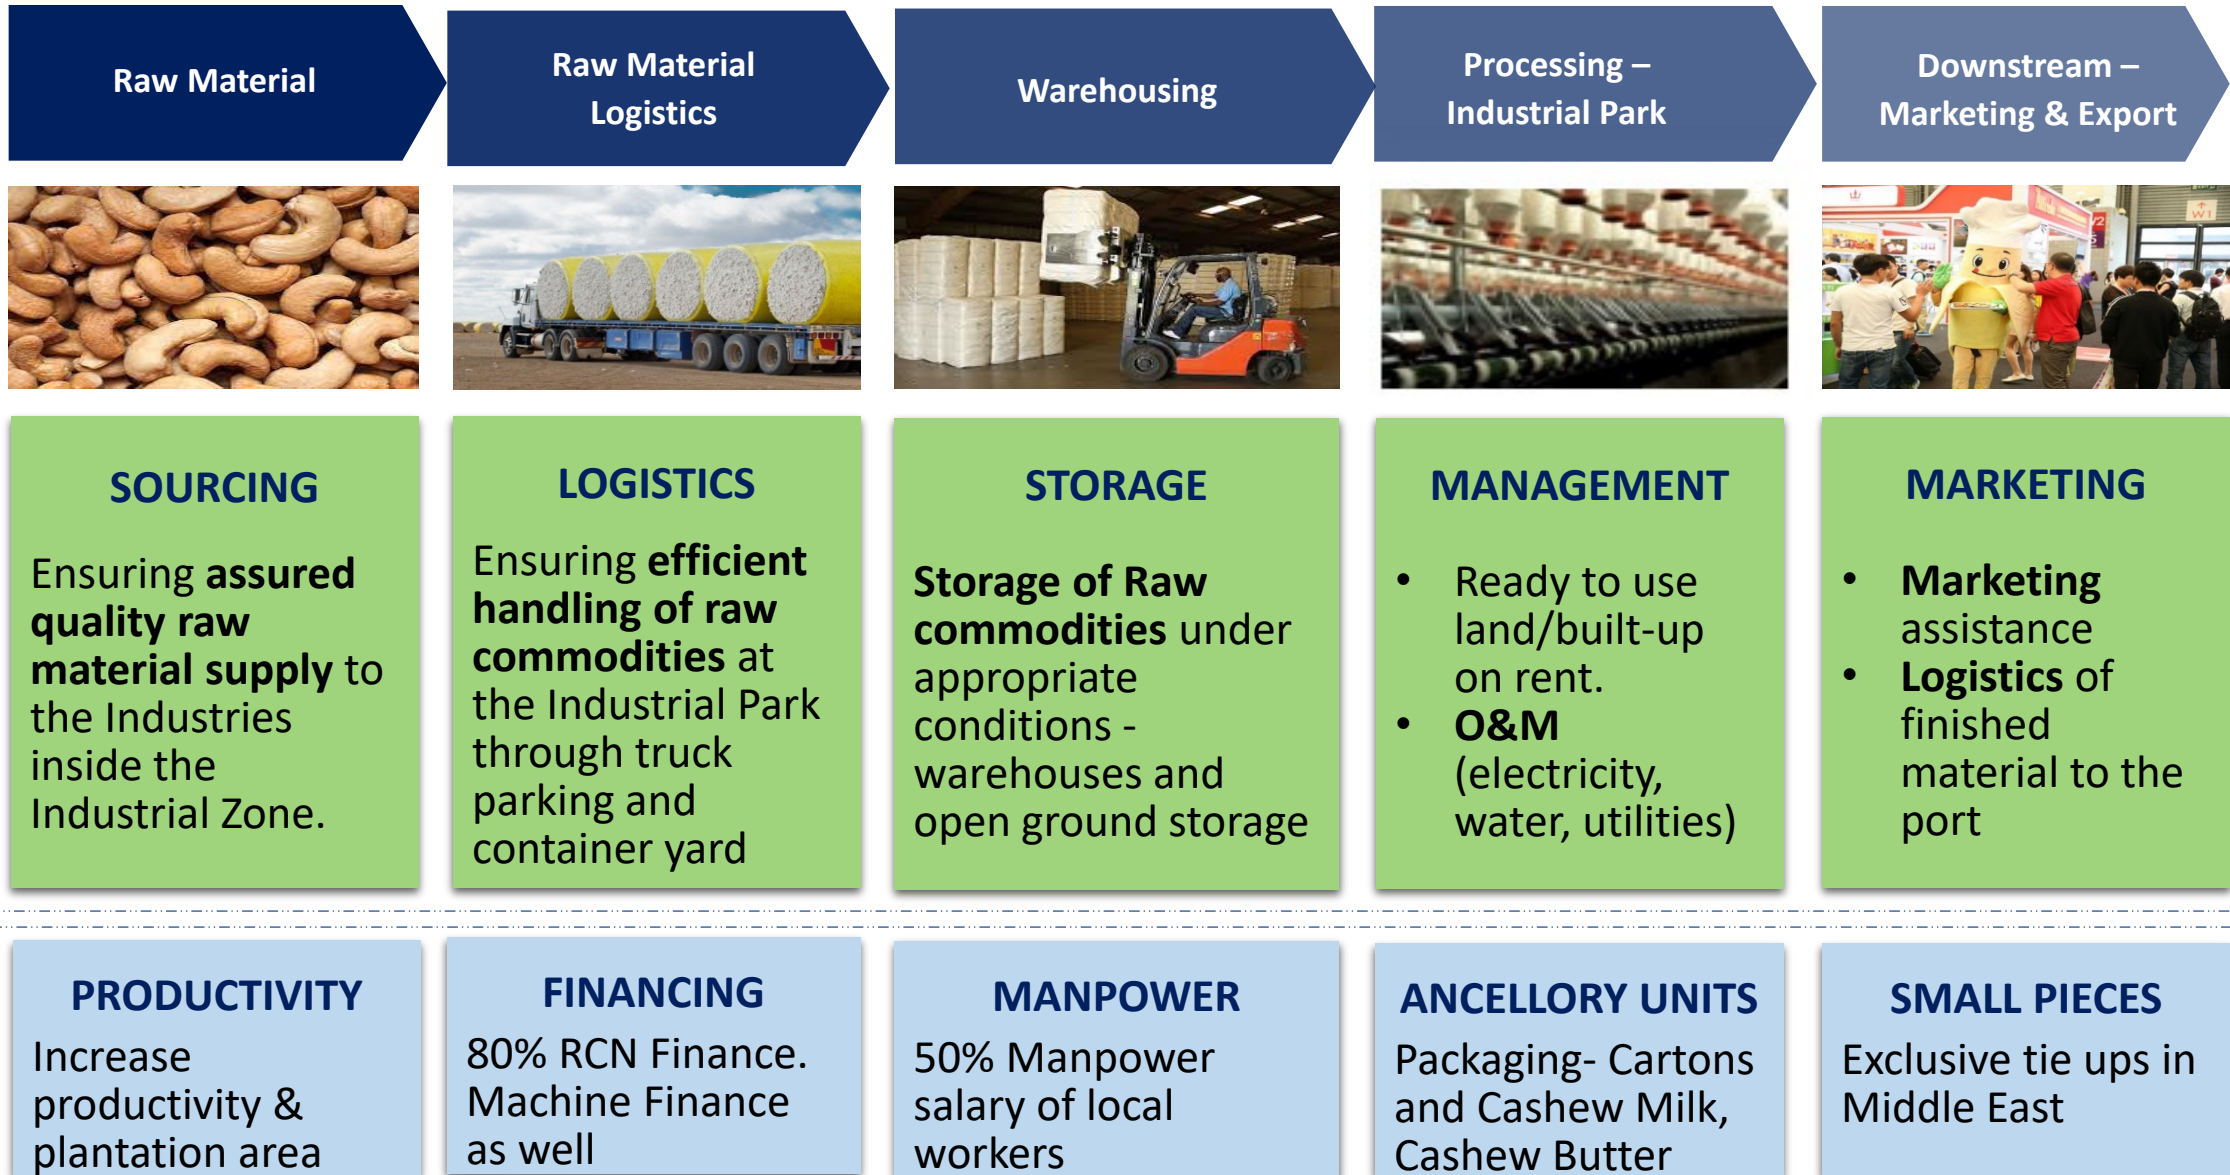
Raw Material

Raw Material Logistics

Warehousing

Processing – Industrial Park

Downstream – Marketing & Export

SOURCING

Ensuring assured quality raw material supply to the Industries inside the Industrial Zone.

LOGISTICS

Ensuring efficient handling of raw commodities at the Industrial Park through truck parking and container yard

STORAGE

Storage of Raw commodities under appropriate conditions - warehouses and open ground storage

MANAGEMENT

• Ready to use land/built-up on rent.
• O&M (electricity, water, utilities)

MARKETING

• Marketing assistance
• Logistics of finished material to the port

PRODUCTIVITY

Increase productivity & plantation area

FINANCING

80% RCN Finance. Machine Finance as well

MANPOWER

50% Manpower salary of local workers

ANCELLORY UNITS

Packaging- Cartons and Cashew Milk, Cashew Butter

SMALL PIECES

Exclusive tie ups in Middle East